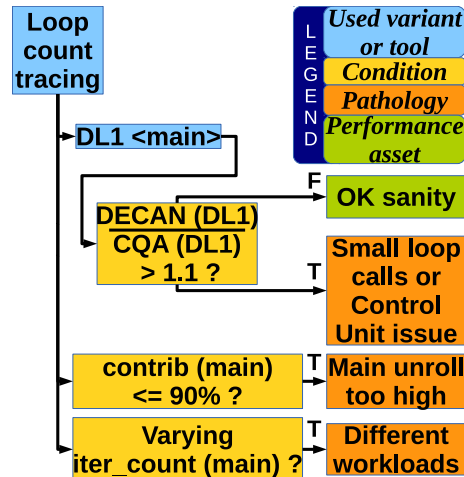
Loop count tracing

LEGEND

Used variant or tool

Condition

Pathology

Performance asset

DL1 <main>

$\frac{\text{DECAN (DL1)}}{\text{CQA (DL1)}}$ > 1.1 ?

F

OK sanity

T

Small loop calls or Control Unit issue

contrib (main) <= 90% ?

T

Main unroll too high

Varying iter_count (main) ?

T

Different workloads